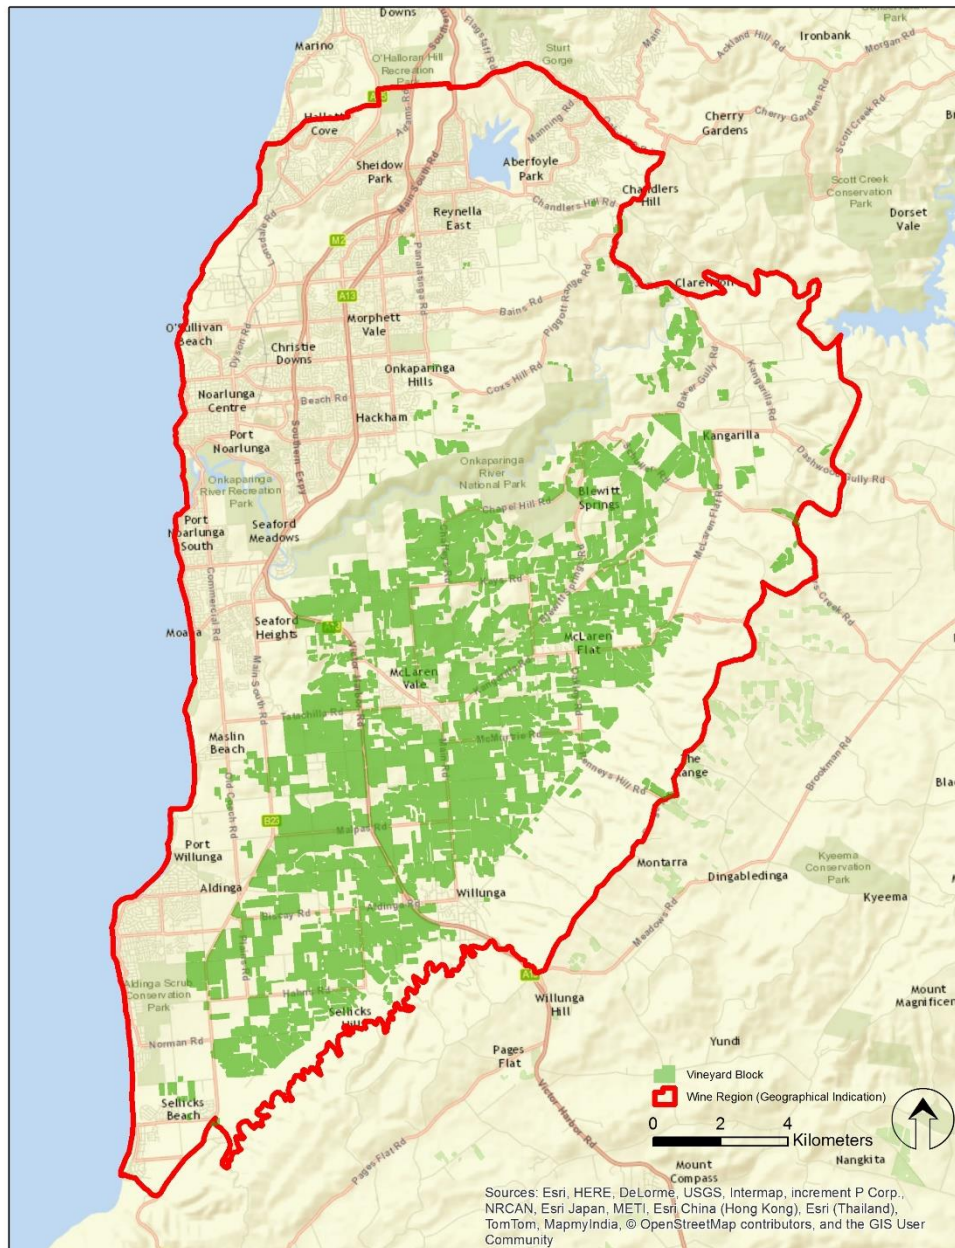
Downs
Marino
O'Halloran Hill Recreation Park
Sturt Gorge
Ironbank
Hallett Cove
Sheidow Park
Aberfoyle Park
Cherry Gardens
Chandlers Hill
Reynella East
Scott Creek Conservation Park
Dorset Vale
Clarendon
O'Sullivan Beach
Morphett Vale
Christie Downs
Onkaparinga Hills
Noarlunga Centre
Hackham
Port Noarlunga
Kangarilla
Onkaparinga River Recreation Park
Onkaparinga River National Park
Blewitt Springs
Port Noarlunga South
Seaford Meadows
Seaford Heights
Moana
McLaren Flat
McLaren Vale
Maslin Beach
The Range
Port Willunga
Montarra
Dingabledinga
Kyeema Conservation Park
Kyeema
Aldinga
Willunga
Aldinga Scrub Conservation Park
Willunga Hill
Mount Magnificent
Sellicks Hill
Yundi
Pages Flat
Sellicks Beach
Mount Compass
Nangkita
Main South Rd
Beach Rd
Chandlers Hill Rd
Bains Rd
Coxs Hill Rd
Chapel Hill Rd
Victor Harbor Rd
Brookman Rd
Meadows Rd
Norman Rd
Pages Flat Rd
Old Coach Rd
Malpas Rd
Tatachilla Rd
Dashwood Gully Rd
Baker Gully Rd
Kangarilla Rd
Piggott Range Rd
Panalatinga Rd
Vineyard Block
Wine Region (Geographical Indication)
0 2 4 Kilometers
Sources: Esri, HERE, DeLorme, USGS, Intermap, increment P Corp., NRCAN, Esri Japan, METI, Esri China (Hong Kong), Esri (Thailand), TomTom, MapmyIndia, © OpenStreetMap contributors, and the GIS User Community